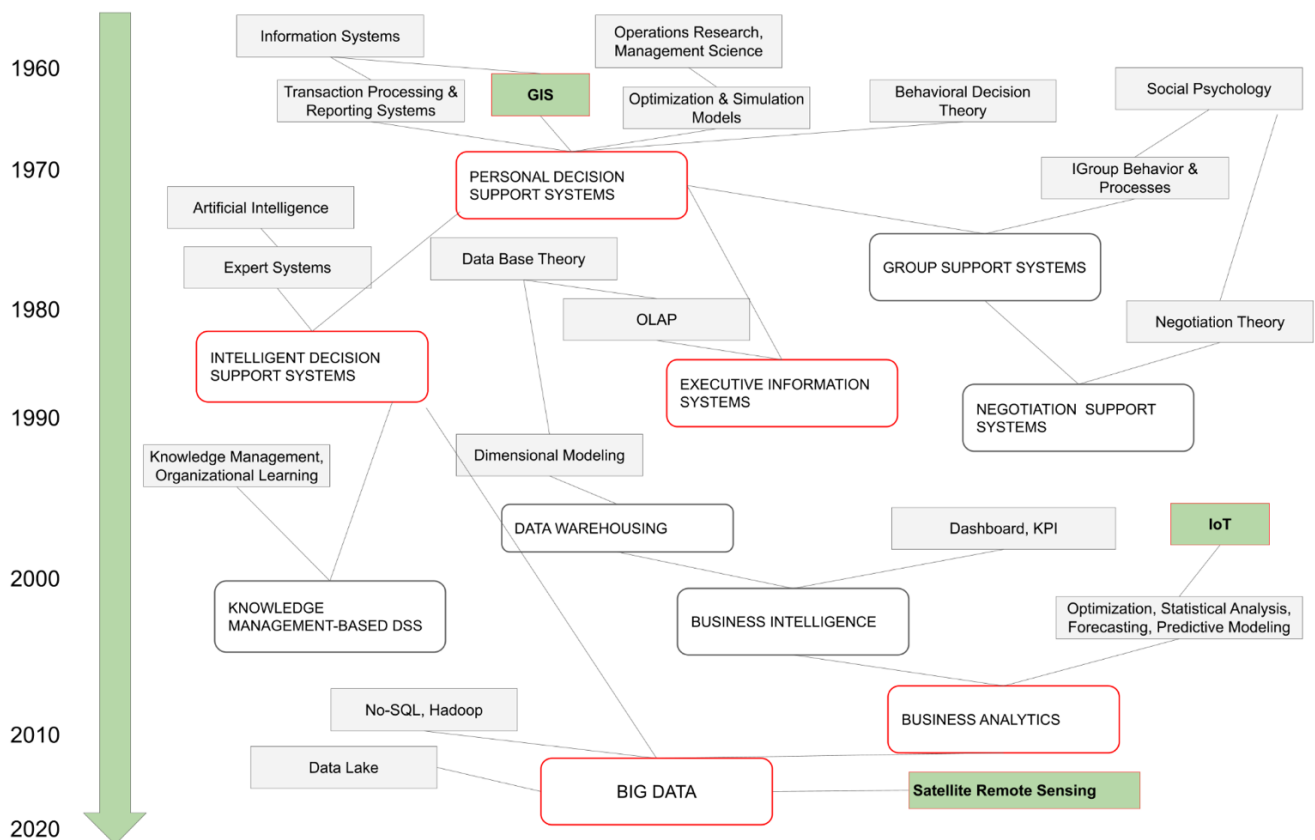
1960

Information Systems

Operations Research, Management Science

Transaction Processing & Reporting Systems

GIS

Optimization & Simulation Models

Behavioral Decision Theory

Social Psychology

1970

PERSONAL DECISION SUPPORT SYSTEMS

IGroup Behavior & Processes

Artificial Intelligence

Expert Systems

Data Base Theory

GROUP SUPPORT SYSTEMS

1980

OLAP

Negotiation Theory

INTELLIGENT DECISION SUPPORT SYSTEMS

EXECUTIVE INFORMATION SYSTEMS

1990

NEGOTIATION SUPPORT SYSTEMS

Knowledge Management, Organizational Learning

Dimensional Modeling

DATA WAREHOUSING

Dashboard, KPI

IoT

2000

KNOWLEDGE MANAGEMENT-BASED DSS

BUSINESS INTELLIGENCE

Optimization, Statistical Analysis, Forecasting, Predictive Modeling

No-SQL, Hadoop

BUSINESS ANALYTICS

2010

Data Lake

BIG DATA

Satellite Remote Sensing

2020